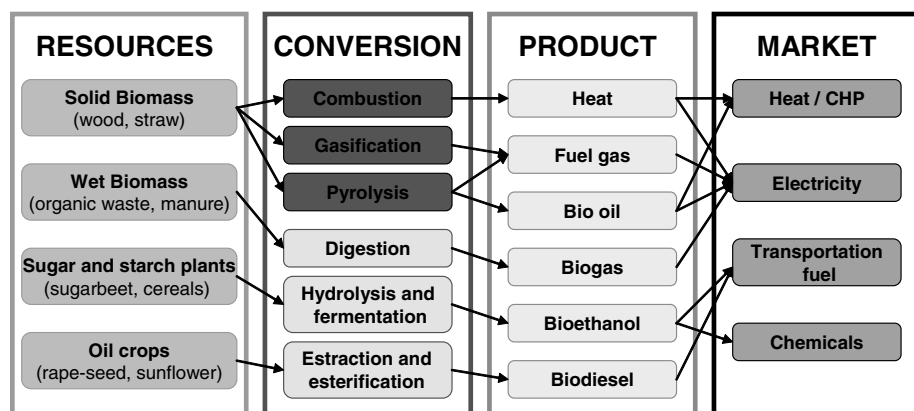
RESOURCES

Solid Biomass (wood, straw)

Wet Biomass (organic waste, manure)

Sugar and starch plants (sugarbeet, cereals)

Oil crops (rape-seed, sunflower)

CONVERSION

Combustion

Gasification

Pyrolysis

Digestion

Hydrolysis and fermentation

Estraction and esterification

PRODUCT

Heat

Fuel gas

Bio oil

Biogas

Bioethanol

Biodiesel

MARKET

Heat / CHP

Electricity

Transportation fuel

Chemicals